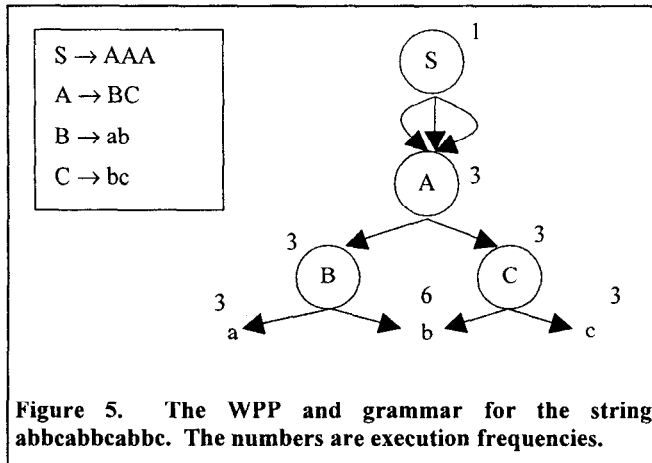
$S \rightarrow AAA$
$A \rightarrow BC$
$B \rightarrow ab$
$C \rightarrow bc$

S 1
A 3
B 3
C 3
a 3
b 6
c 3

Figure 5. The WPP and grammar for the string abbcabbcabbc. The numbers are execution frequencies.